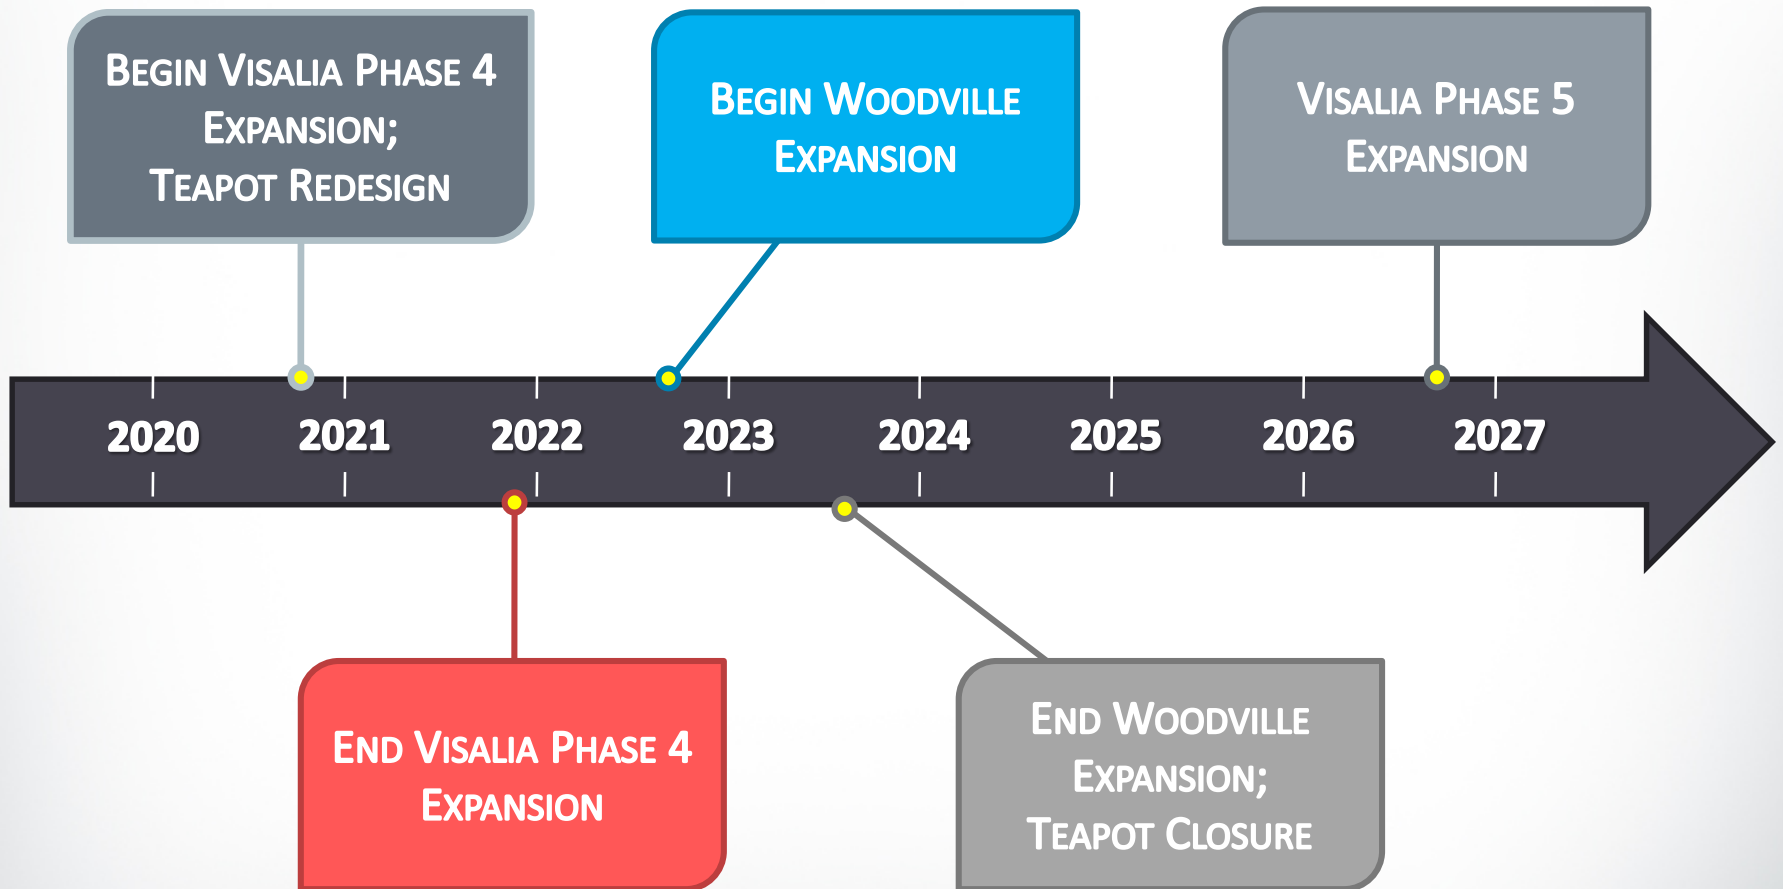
Begin Visalia Phase 4 Expansion; Teapot Redesign

Begin Woodville Expansion

Visalia Phase 5 Expansion

2020 2021 2022 2023 2024 2025 2026 2027

End Visalia Phase 4 Expansion

End Woodville Expansion; Teapot Closure